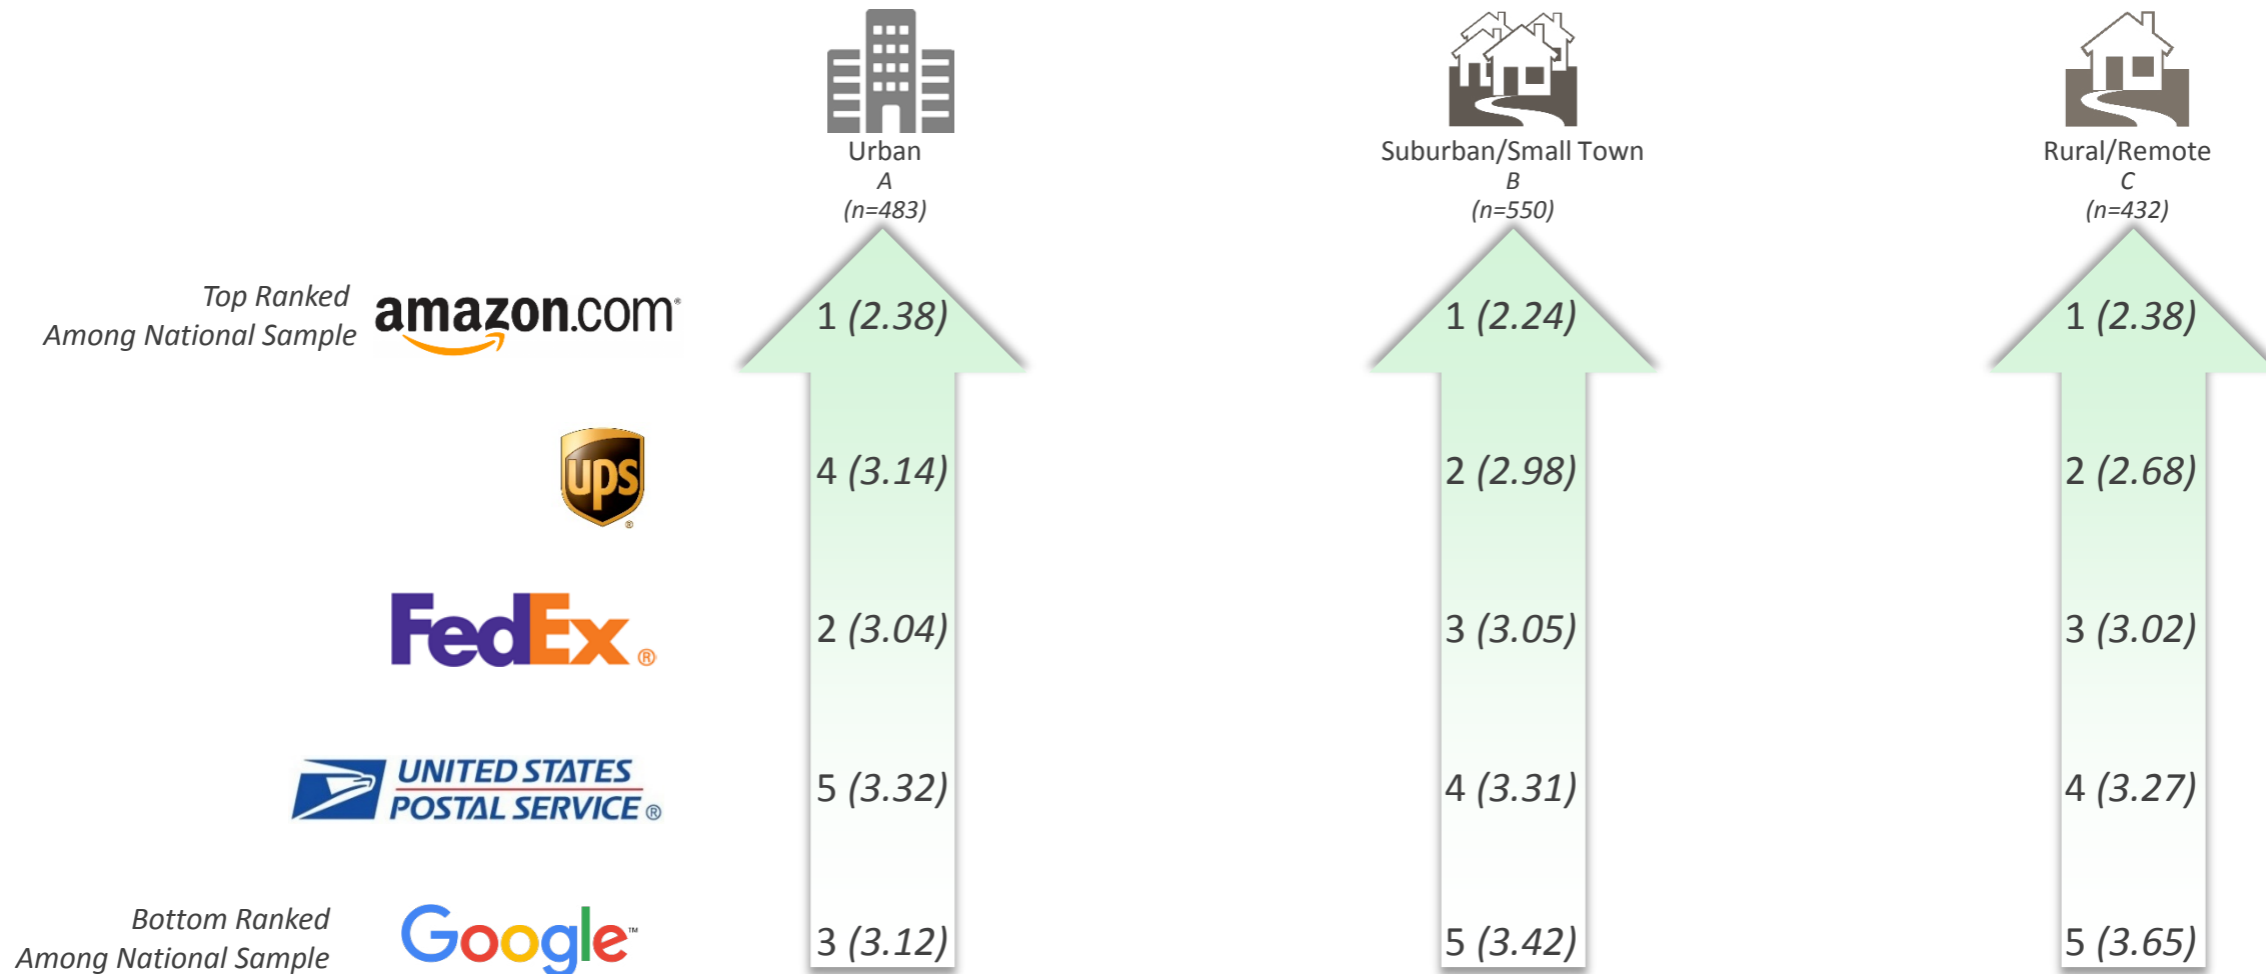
Urban
A
(n=483)

Suburban/Small Town
B
(n=550)

Rural/Remote
C
(n=432)

Top Ranked
Among National Sample

amazon.com

ups

FedEx

UNITED STATES POSTAL SERVICE

Bottom Ranked
Among National Sample

Google

| | Urban A | Suburban/Small Town B | Rural/Remote C |
|---|---|---|---|
| amazon.com | 1 (2.38) | 1 (2.24) | 1 (2.38) |
| ups | 4 (3.14) | 2 (2.98) | 2 (2.68) |
| FedEx | 2 (3.04) | 3 (3.05) | 3 (3.02) |
| UNITED STATES POSTAL SERVICE | 5 (3.32) | 4 (3.31) | 4 (3.27) |
| Google | 3 (3.12) | 5 (3.42) | 5 (3.65) |